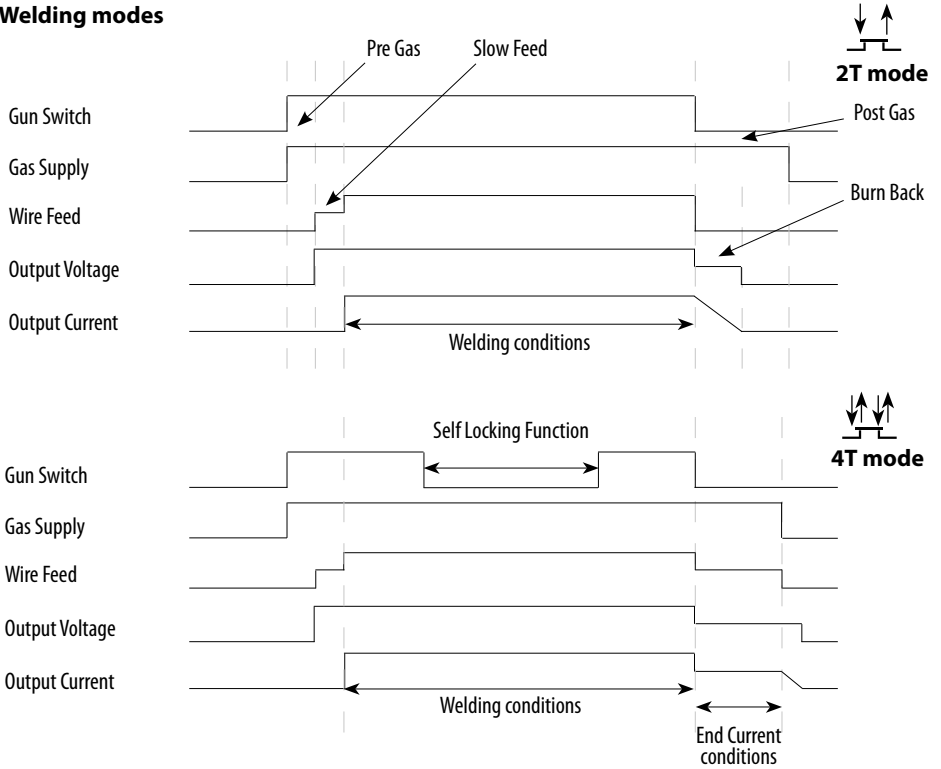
Welding modes

Pre Gas

Slow Feed

2T mode

Gun Switch

Post Gas

Gas Supply

Burn Back

Wire Feed

Output Voltage

Output Current

Welding conditions

4T mode

Self Locking Function

Gun Switch

Gas Supply

Wire Feed

Output Voltage

Output Current

Welding conditions

End Current conditions